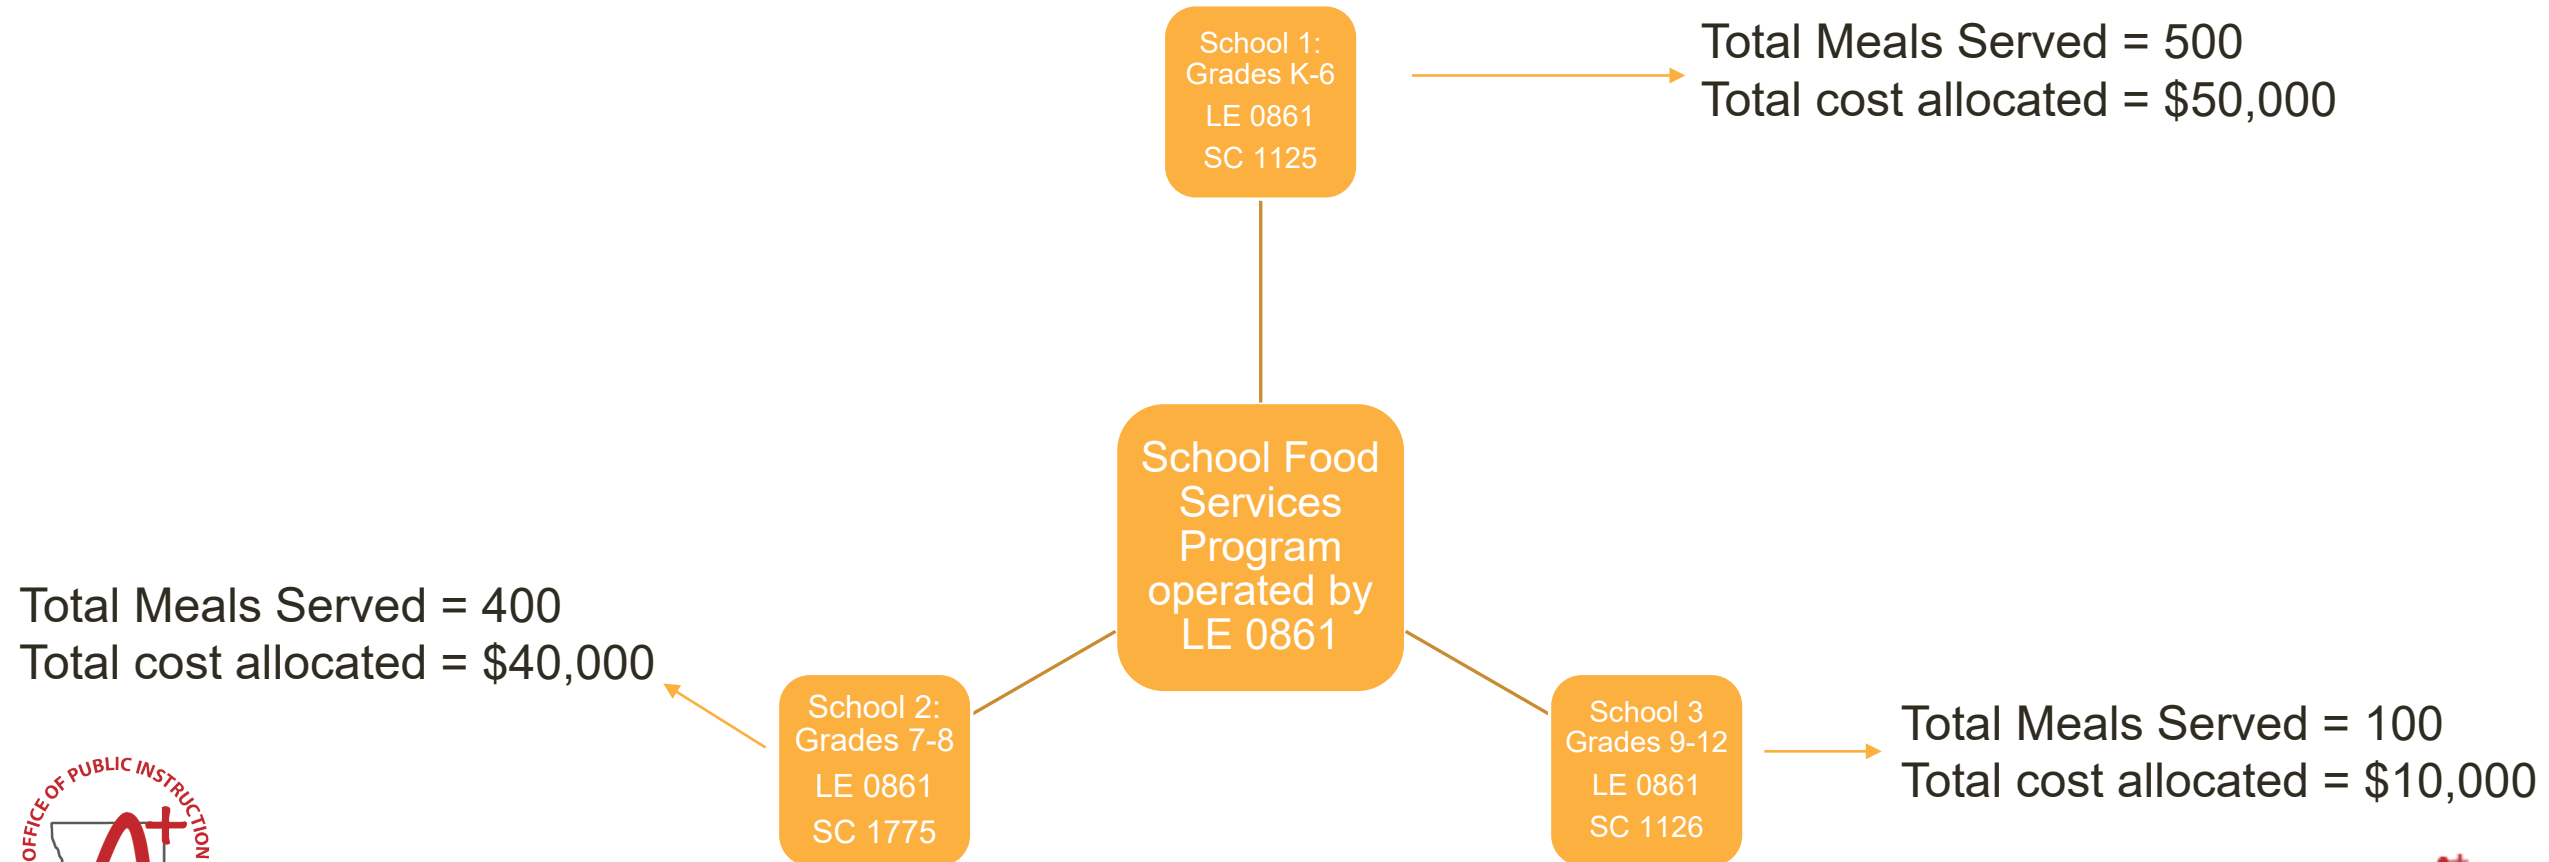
School 1: Grades K-6
LE 0861
SC 1125

Total Meals Served = 500
Total cost allocated = $50,000

School Food Services Program operated by LE 0861

Total Meals Served = 400
Total cost allocated = $40,000

School 2: Grades 7-8
LE 0861
SC 1775

School 3 Grades 9-12
LE 0861
SC 1126

Total Meals Served = 100
Total cost allocated = $10,000

OFFICE OF PUBLIC INSTRUCTION